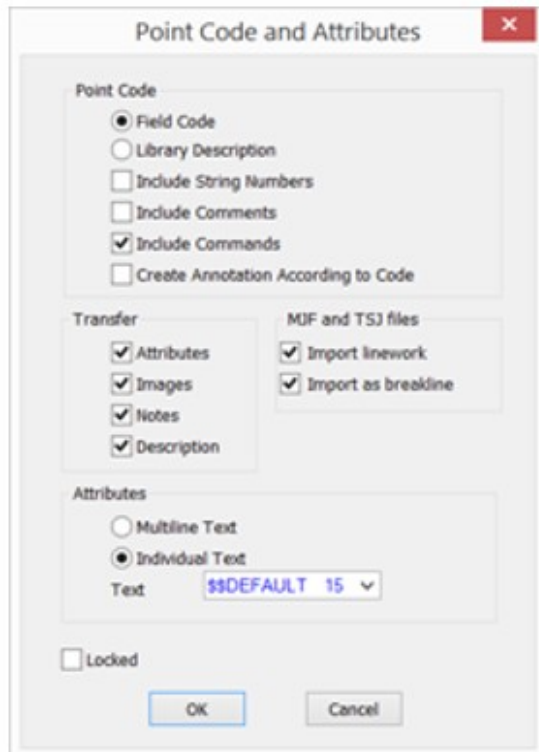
Point Code and Attributes

×

Point Code

Field Code

Library Description

Include String Numbers

Include Comments

Include Commands

Create Annotation According to Code

Transfer

Attributes

Images

Notes

Description

MJF and TSJ files

Import linework

Import as breakline

Attributes

Multiline Text

Individual Text

Text $DEFAULT 15

Locked

OK

Cancel